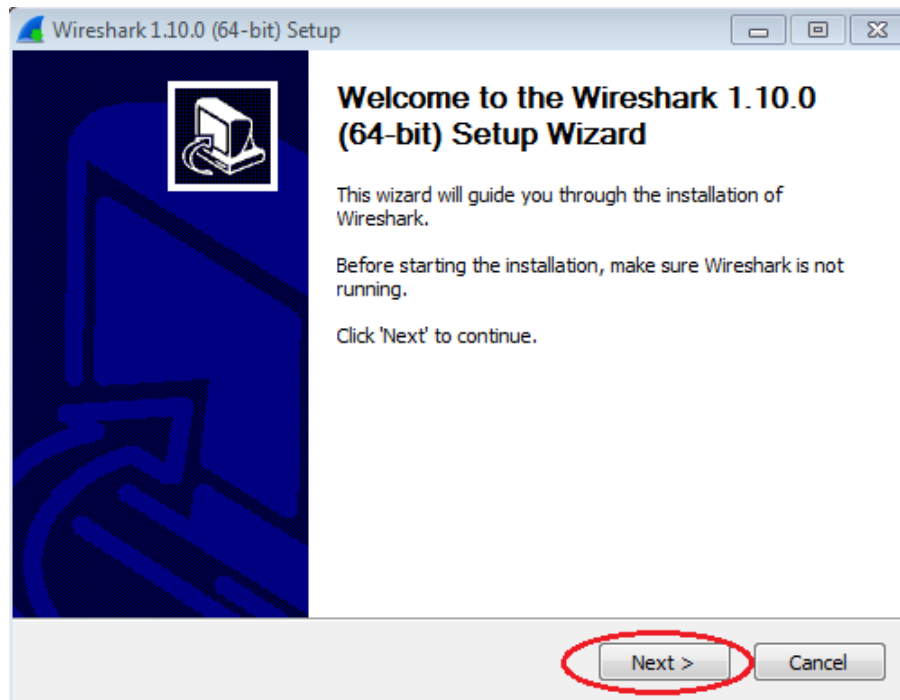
Wireshark 1.10.0 (64-bit) Setup

Welcome to the Wireshark 1.10.0 (64-bit) Setup Wizard

This wizard will guide you through the installation of Wireshark.

Before starting the installation, make sure Wireshark is not running.

Click 'Next' to continue.

Next >

Cancel